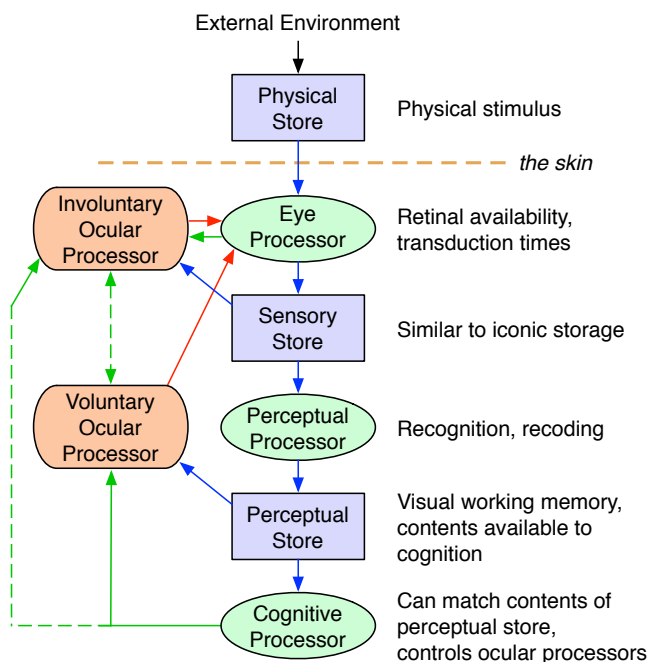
External Environment

Physical Store

Physical stimulus

the skin

Involuntary Ocular Processor

Eye Processor

Retinal availability, transduction times

Sensory Store

Similar to iconic storage

Voluntary Ocular Processor

Perceptual Processor

Recognition, recoding

Perceptual Store

Visual working memory, contents available to cognition

Cognitive Processor

Can match contents of perceptual store, controls ocular processors